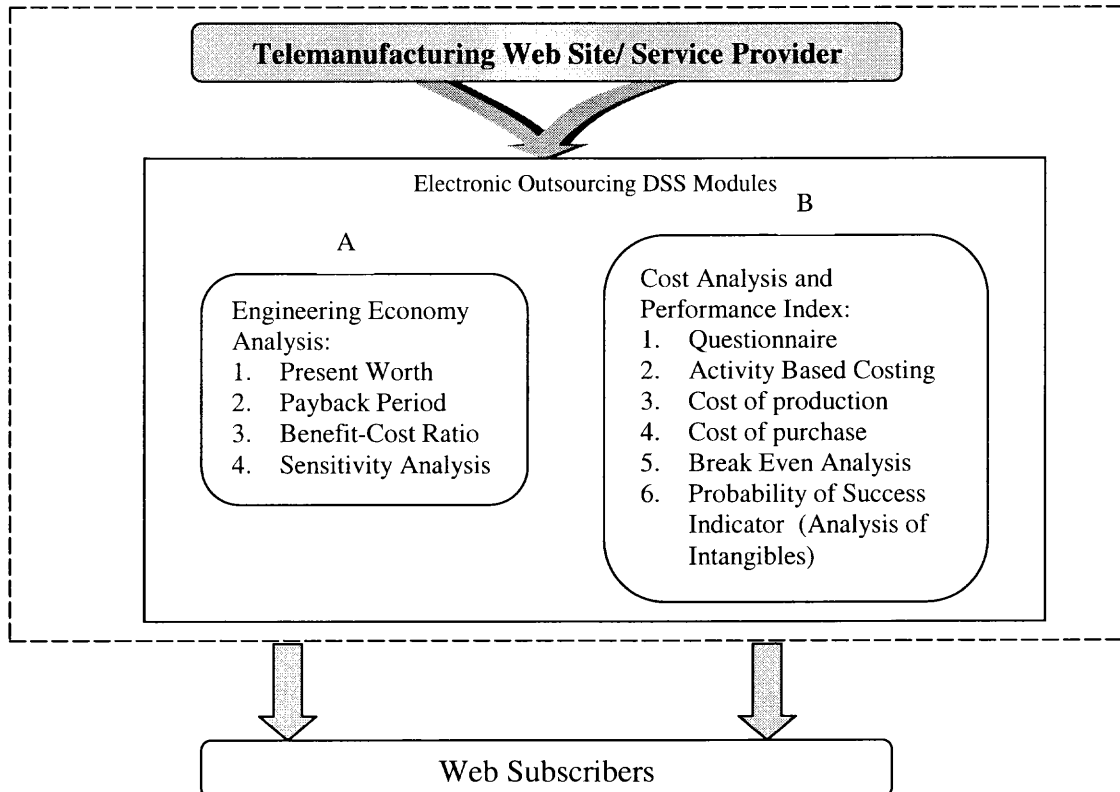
Telemanufacturing Web Site/ Service Provider

Electronic Outsourcing DSS Modules

A

Engineering Economy Analysis:
1. Present Worth
2. Payback Period
3. Benefit-Cost Ratio
4. Sensitivity Analysis

B

Cost Analysis and Performance Index:
1. Questionnaire
2. Activity Based Costing
3. Cost of production
4. Cost of purchase
5. Break Even Analysis
6. Probability of Success Indicator (Analysis of Intangibles)

Web Subscribers